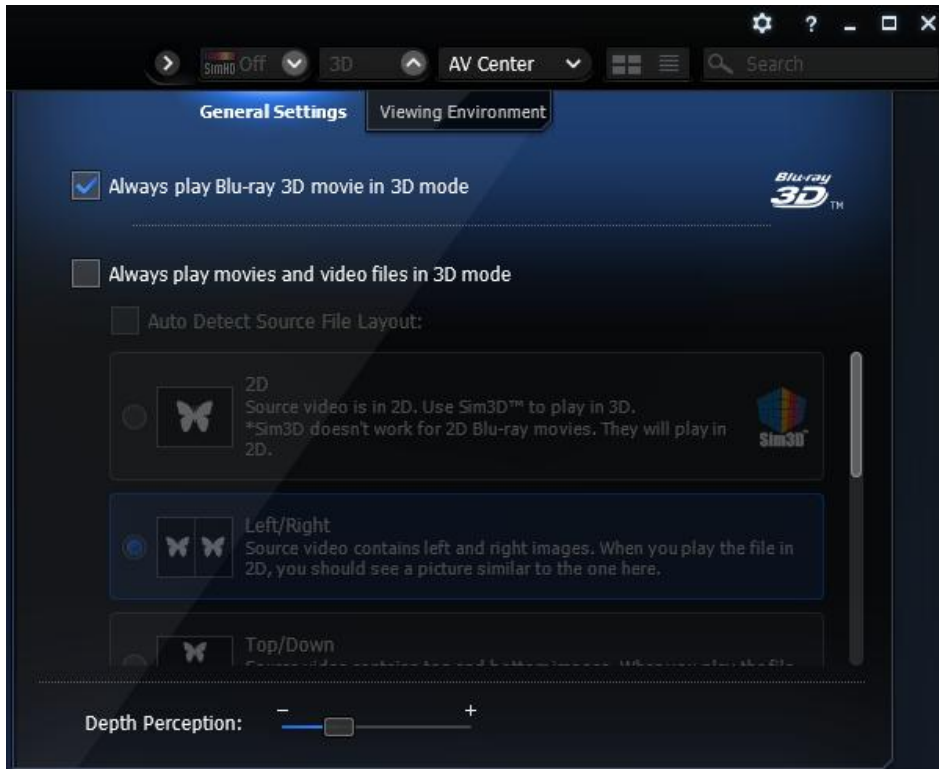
? _ □ ×

SimHD Off 3D AV Center Search

General Settings Viewing Environment

Always play Blu-ray 3D movie in 3D mode

Blu-ray 3D TM

Always play movies and video files in 3D mode

Auto Detect Source File Layout:

2D
Source video is in 2D. Use Sim3D™ to play in 3D.
*Sim3D doesn't work for 2D Blu-ray movies. They will play in 2D.

Sim3D

Left/Right
Source video contains left and right images. When you play the file in 2D, you should see a picture similar to the one here.

Top/Down
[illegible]

Depth Perception: – +